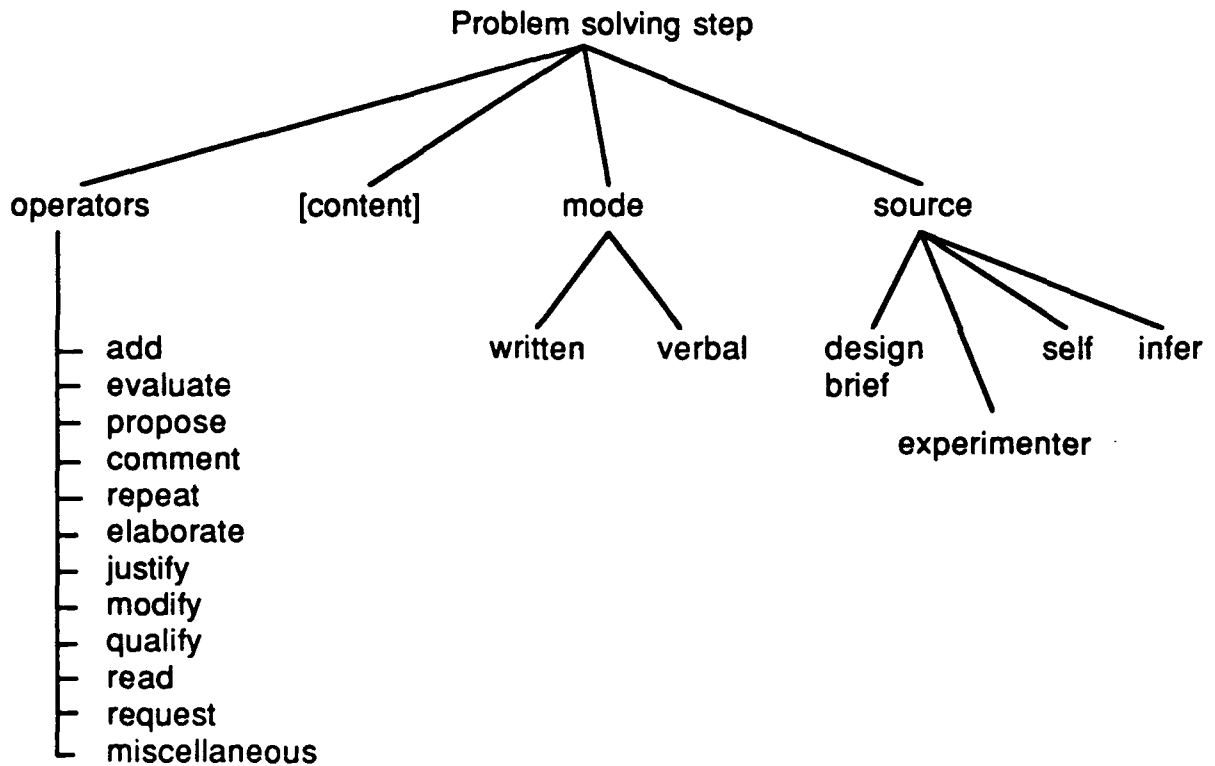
Problem solving step

operators
[content]
mode
source

add
evaluate
propose
comment
repeat
elaborate
justify
modify
qualify
read
request
miscellaneous

written
verbal

design brief
experimenter
self
infer